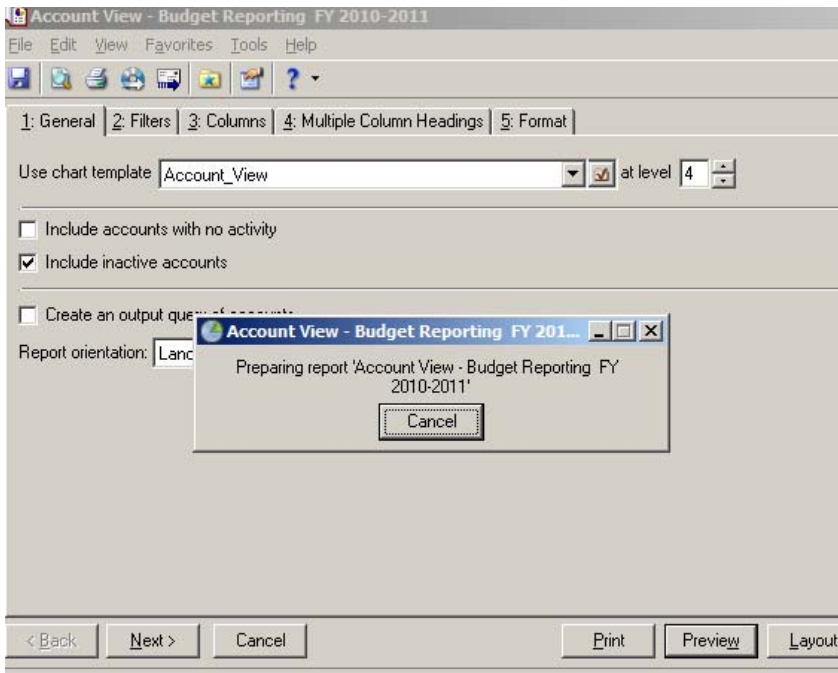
Account View - Budget Reporting FY 2010-2011

File Edit View Favorites Tools Help

1: General | 2: Filters | 3: Columns | 4: Multiple Column Headings | 5: Format

Use chart template Account_View at level 4

Include accounts with no activity

Include inactive accounts

Create an output que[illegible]

Report orientation: Land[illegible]

Account View - Budget Reporting FY 201...

Preparing report 'Account View - Budget Reporting FY 2010-2011'

Cancel

< Back Next > Cancel Print Preview Layout